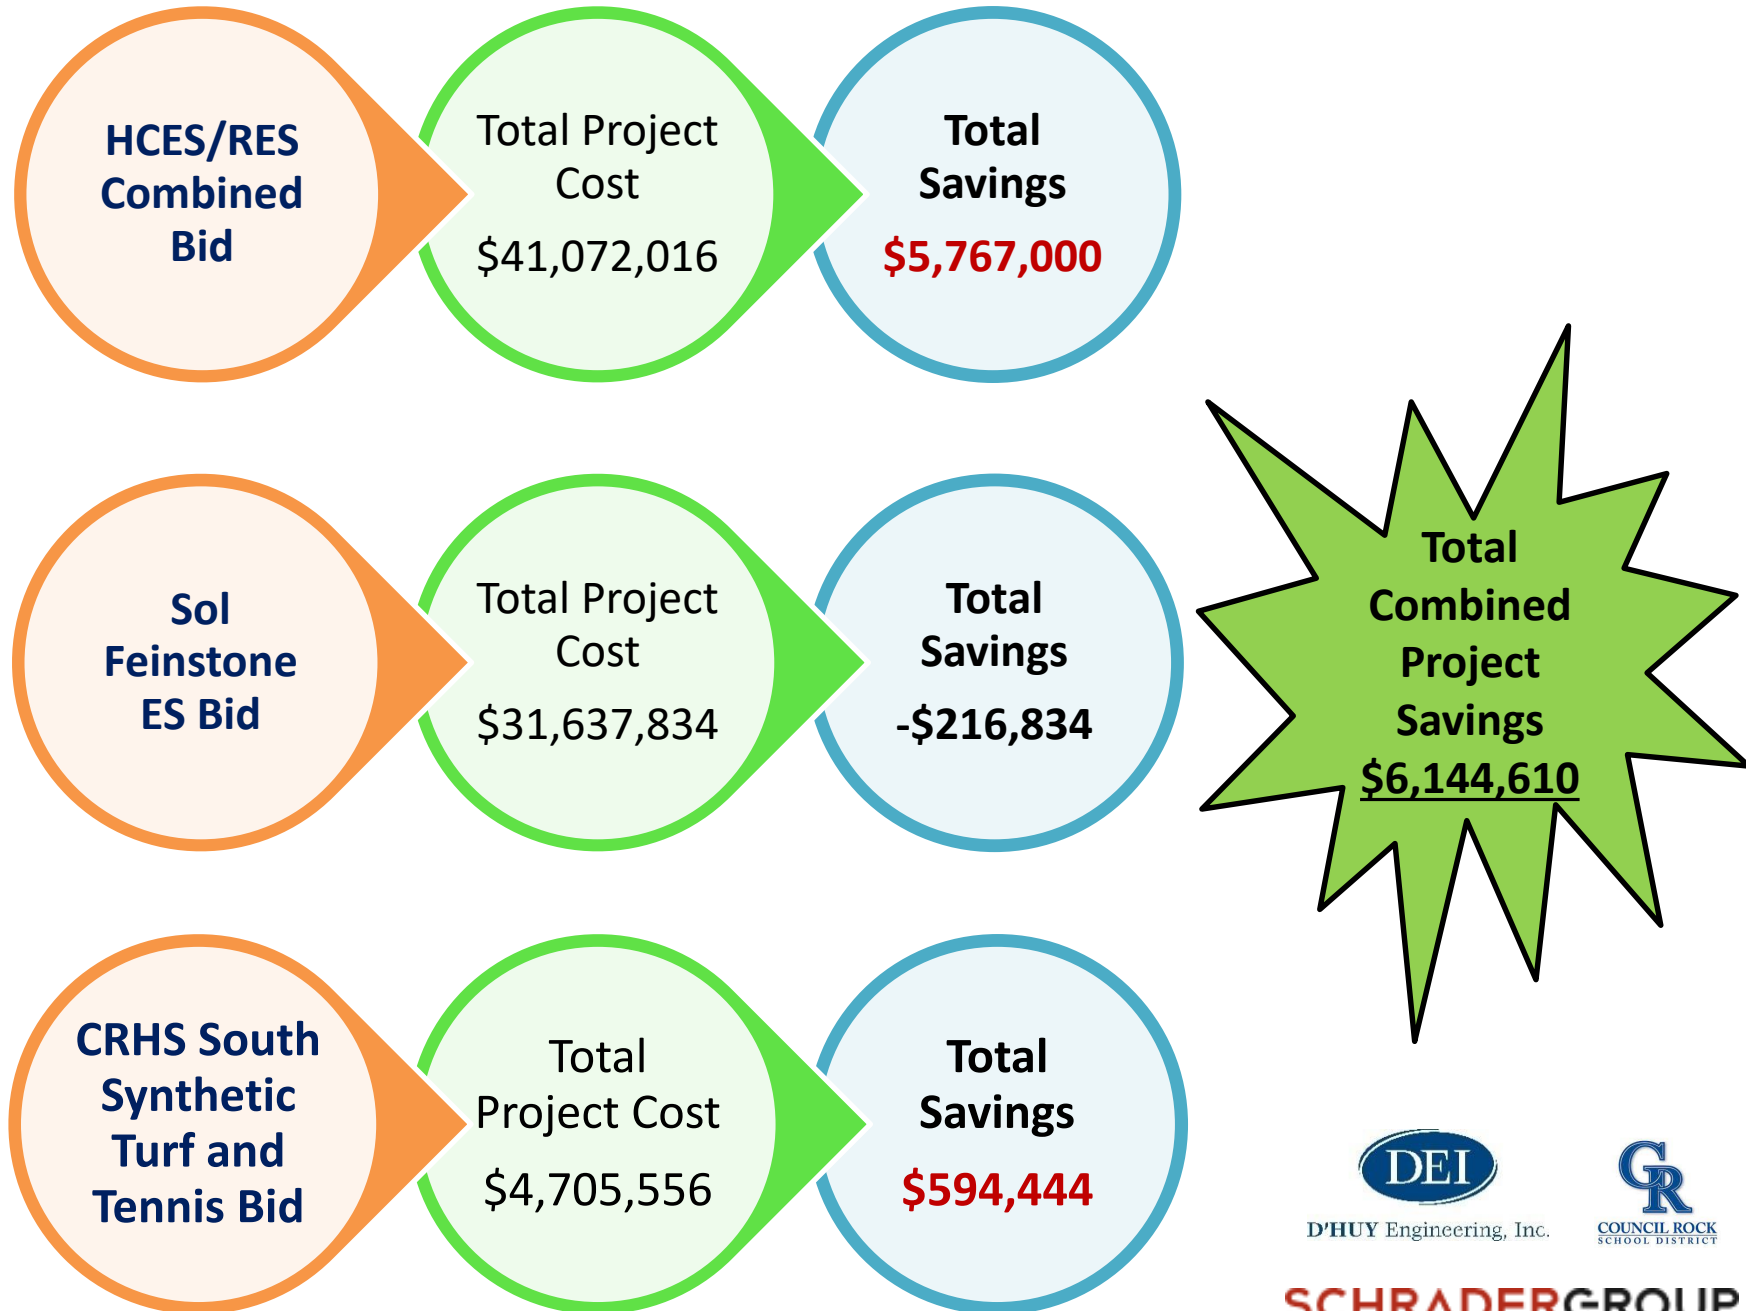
HCES/RES Combined Bid

Total Project Cost

$41,072,016

Total Savings

$5,767,000

Sol Feinstone ES Bid

Total Project Cost

$31,637,834

Total Savings

-$216,834

CRHS South Synthetic Turf and Tennis Bid

Total Project Cost

$4,705,556

Total Savings

$594,444

Total Combined Project Savings

$6,144,610

DEI

D'HUY Engineering, Inc.

CR

COUNCIL ROCK SCHOOL DISTRICT

SCHRADERGROUP